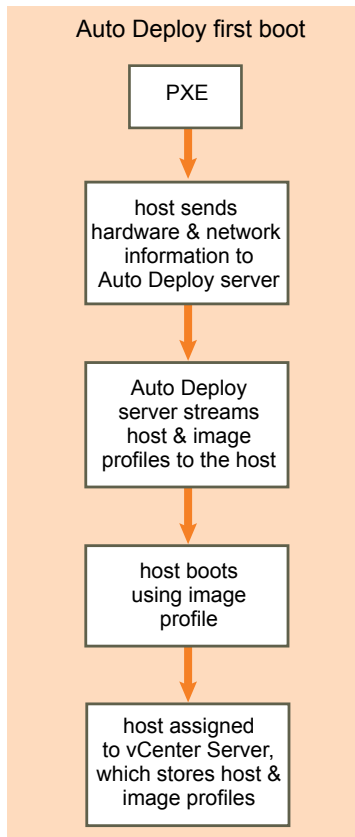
Auto Deploy first boot

PXE

host sends hardware & network information to Auto Deploy server

Auto Deploy server streams host & image profiles to the host

host boots using image profile

host assigned to vCenter Server, which stores host & image profiles